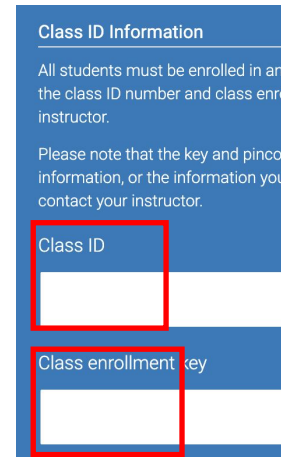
Class ID Information

All students must be enrolled in an the class ID number and class enro instructor.

Please note that the key and pinco information, or the information you contact your instructor.

Class ID

Class enrollment key